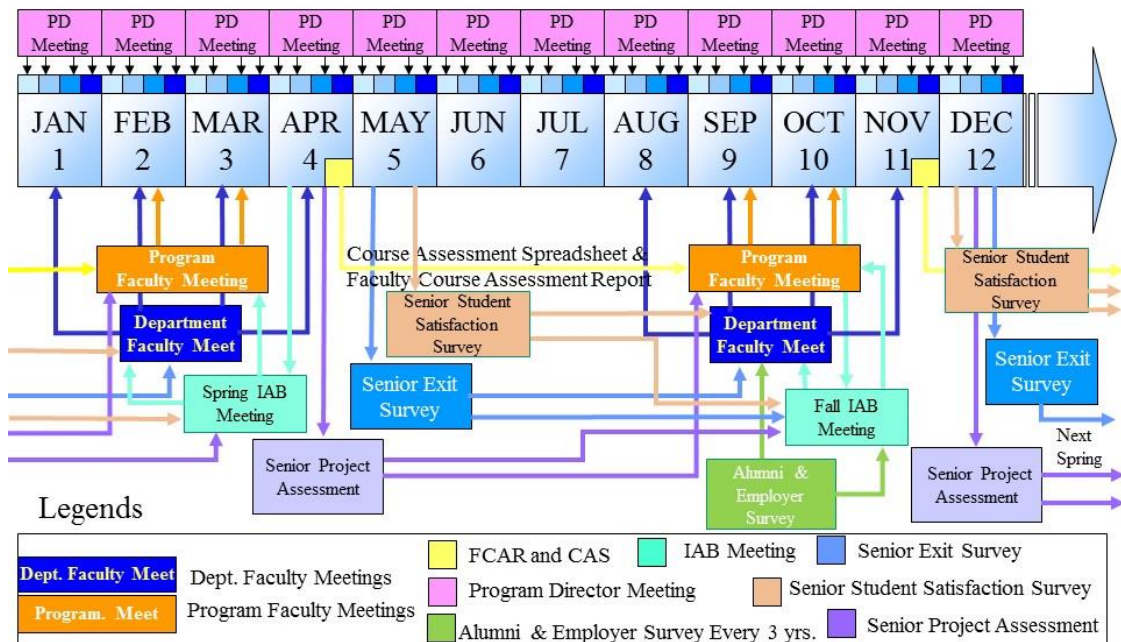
PD Meeting PD Meeting PD Meeting PD Meeting PD Meeting PD Meeting PD Meeting PD Meeting PD Meeting PD Meeting PD Meeting PD Meeting

JAN 1 FEB 2 MAR 3 APR 4 MAY 5 JUN 6 JUL 7 AUG 8 SEP 9 OCT 10 NOV 11 DEC 12

Program Faculty Meeting

Course Assessment Spreadsheet & Faculty Course Assessment Report

Program Faculty Meeting

Senior Student Satisfaction Survey

Department Faculty Meet

Senior Student Satisfaction Survey

Department Faculty Meet

Senior Exit Survey

Spring IAB Meeting

Senior Exit Survey

Fall IAB Meeting

Senior Project Assessment

Next Spring

Alumni & Employer Survey

Senior Project Assessment

Legends

Dept. Faculty Meet Dept. Faculty Meetings

Program. Meet Program Faculty Meetings

FCAR and CAS

IAB Meeting

Senior Exit Survey

Program Director Meeting

Senior Student Satisfaction Survey

Alumni & Employer Survey Every 3 yrs.

Senior Project Assessment